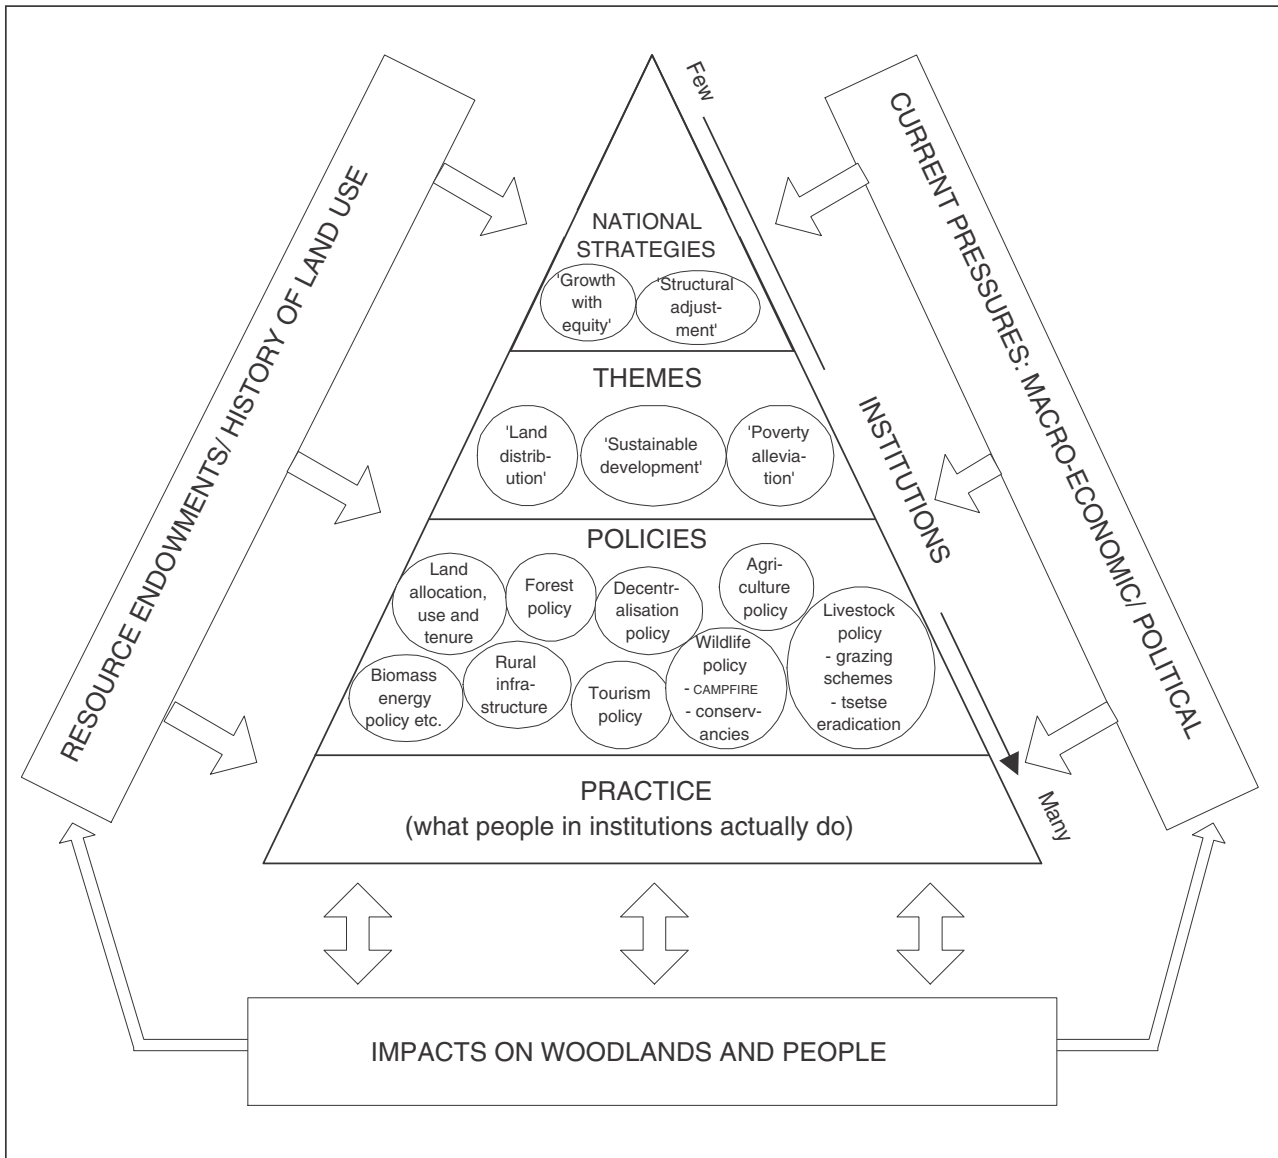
RESOURCE ENDOWMENTS/ HISTORY OF LAND USE

Few

NATIONAL STRATEGIES

'Growth with equity'

'Structural adjustment'

THEMES

'Land distribution'

'Sustainable development'

'Poverty alleviation'

POLICIES

Land allocation, use and tenure

Forest policy

Decentralisation policy

Agriculture policy

Livestock policy
- grazing schemes
- tsetse eradication

Biomass energy policy etc.

Rural infrastructure

Tourism policy

Wildlife policy
- CAMPFIRE
- conservancies

INSTITUTIONS

PRACTICE
(what people in institutions actually do)

Many

CURRENT PRESSURES: MACRO-ECONOMIC/ POLITICAL

IMPACTS ON WOODLANDS AND PEOPLE